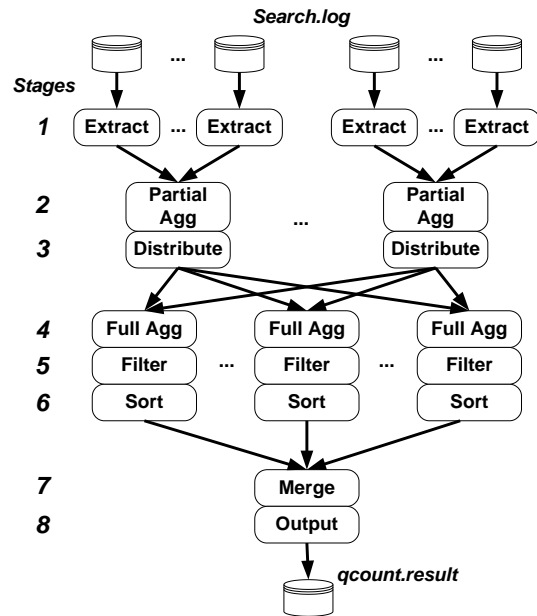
Search.log

...

...

Stages

1 Extract ... Extract Extract ... Extract

2 Partial Agg ... Partial Agg

3 Distribute Distribute

4 Full Agg Full Agg Full Agg

5 Filter ... Filter ... Filter

6 Sort Sort Sort

7 Merge

8 Output

qcount.result